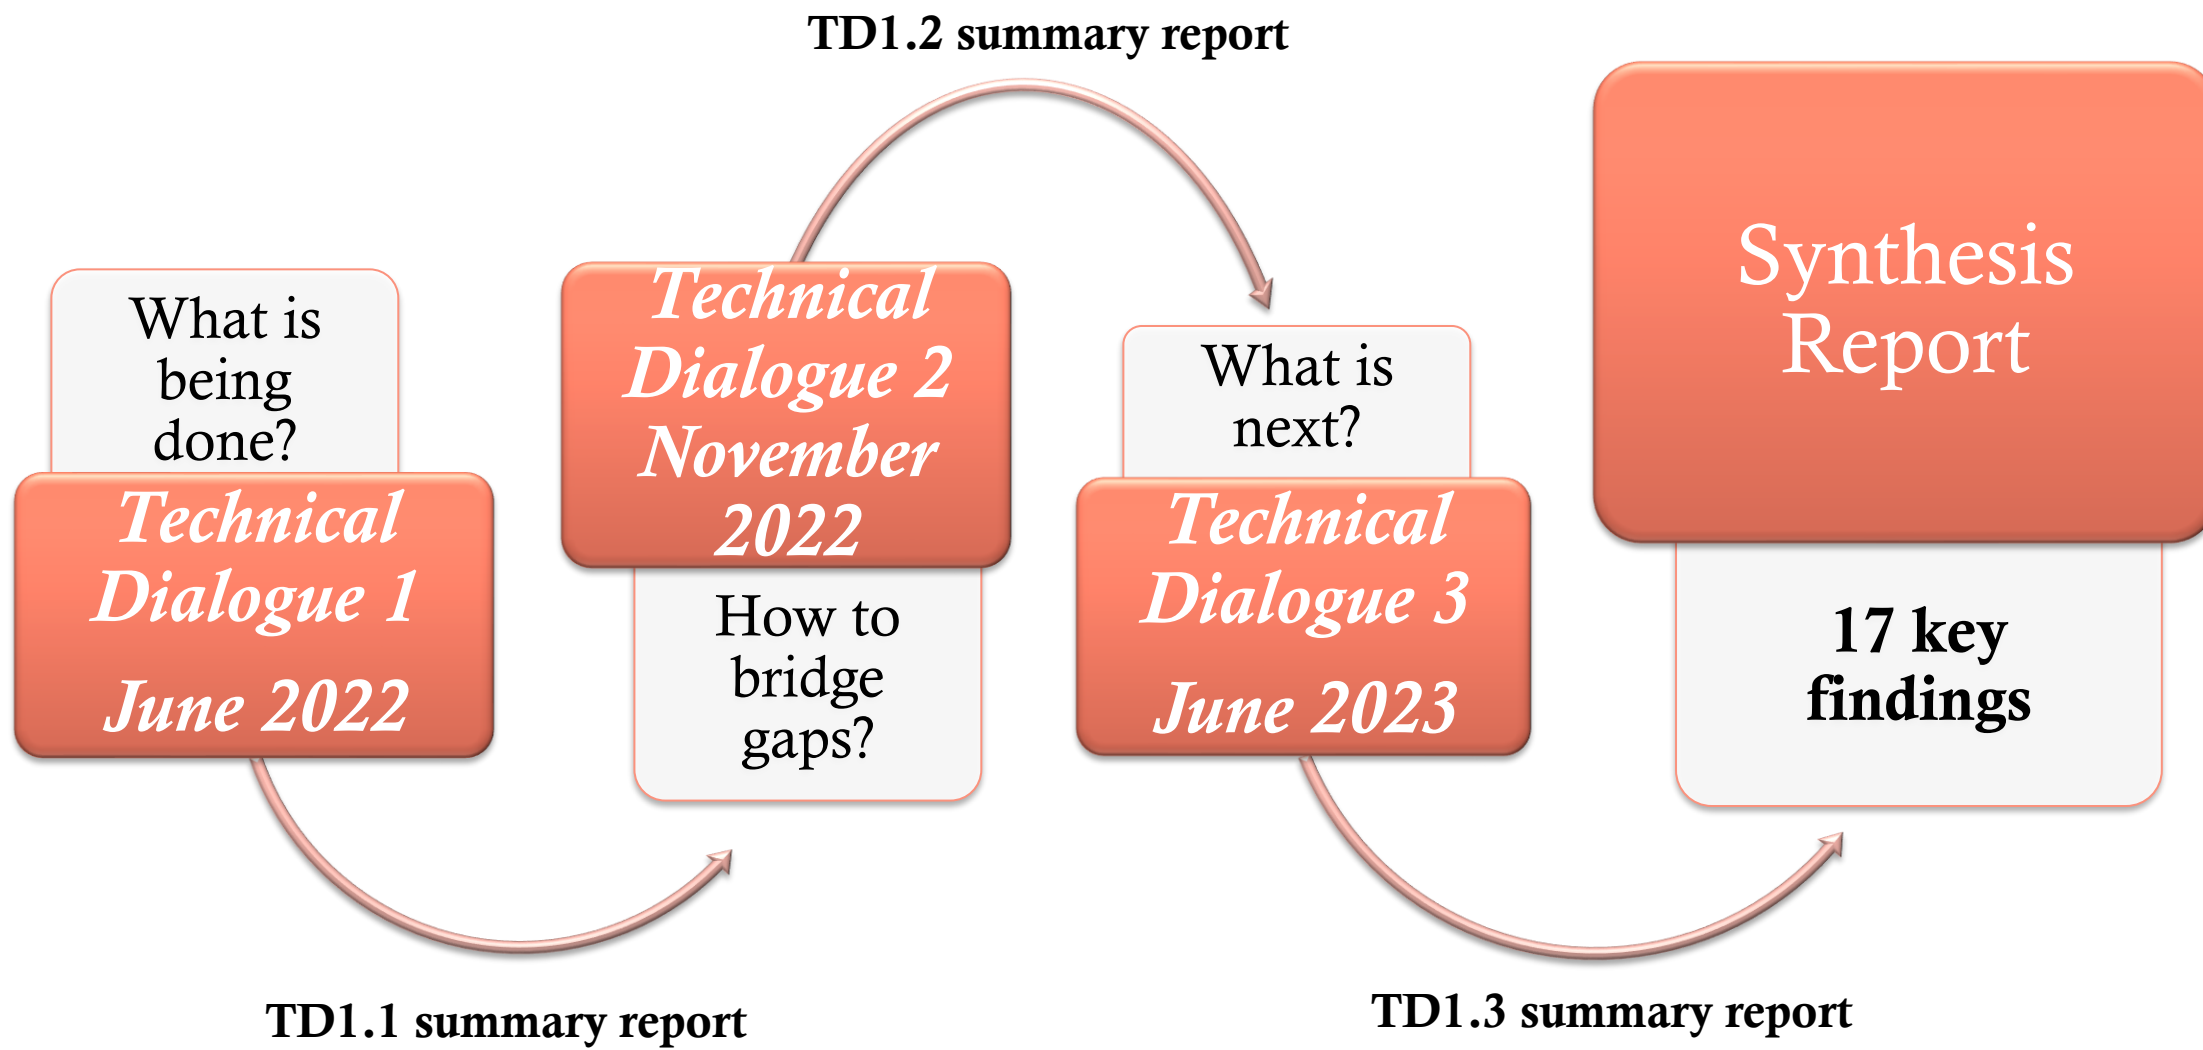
TD1.2 summary report

What is being done?

Technical Dialogue 1

June 2022

Technical Dialogue 2 November 2022

How to bridge gaps?

What is next?

Technical Dialogue 3

June 2023

Synthesis Report

17 key findings

TD1.1 summary report

TD1.3 summary report